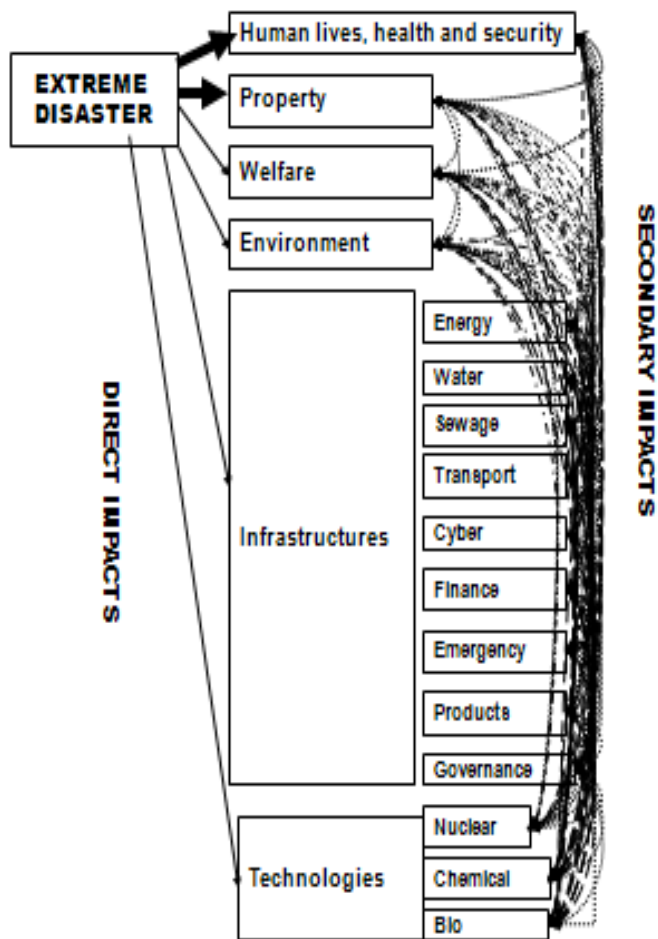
EXTREME DISASTER

Human lives, health and security

Property

Welfare

Environment

Infrastructures

Energy

Water

Sewage

Transport

Cyber

Finance

Emergency

Products

Governance

Technologies

Nuclear

Chemical

Bio

DIRECT IMPACTS

SECONDARY IMPACTS